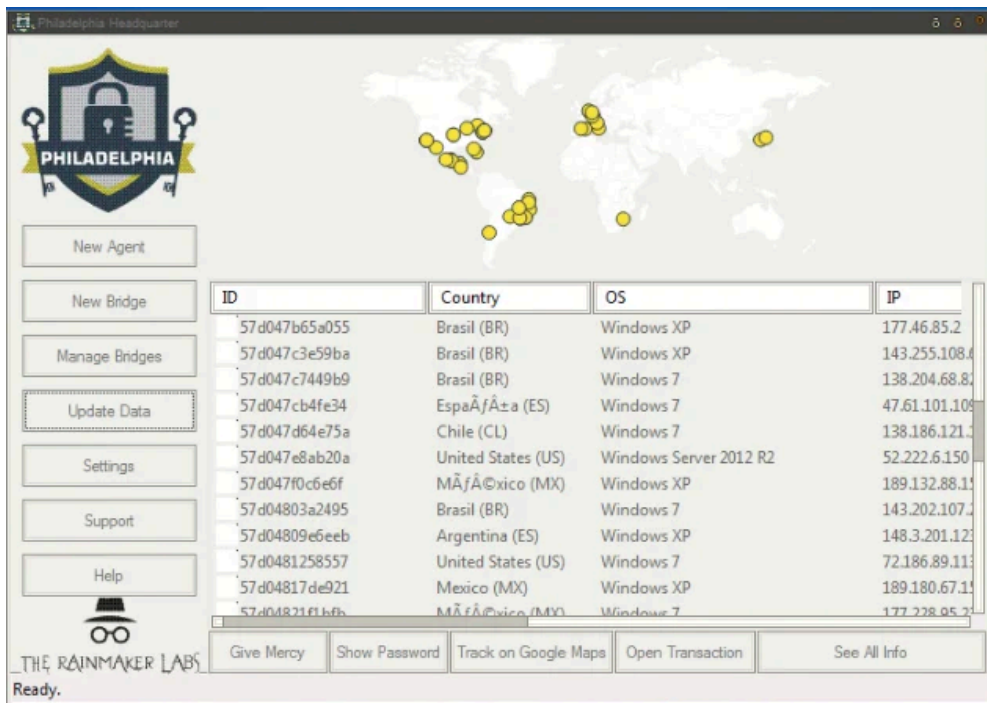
Philadelphia Headquarter

PHILADELPHIA

New Agent

New Bridge

Manage Bridges

Update Data

Settings

Support

Help

THE RAINMAKER LABS

| ID | Country | OS | IP |
|---|---|---|---|
| 57d047b65a055 | Brasil (BR) | Windows XP | 177.46.85.2 |
| 57d047c3e59ba | Brasil (BR) | Windows XP | 143.255.108.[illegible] |
| 57d047c7449b9 | Brasil (BR) | Windows 7 | 138.204.68.8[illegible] |
| 57d047cb4fe34 | EspaÃƒÂ±a (ES) | Windows 7 | 47.61.101.10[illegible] |
| 57d047d64e75a | Chile (CL) | Windows 7 | 138.186.121.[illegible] |
| 57d047e8ab20a | United States (US) | Windows Server 2012 R2 | 52.222.6.150 |
| 57d047f0c6e6f | MÃƒÂ©xico (MX) | Windows XP | 189.132.88.1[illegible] |
| 57d04803a2495 | Brasil (BR) | Windows 7 | 143.202.107.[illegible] |
| 57d04809e6eeb | Argentina (ES) | Windows XP | 148.3.201.12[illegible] |
| 57d0481258557 | United States (US) | Windows 7 | 72.186.89.11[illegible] |
| 57d04817de921 | Mexico (MX) | Windows XP | 189.180.67.1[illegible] |
| 57d04821f1bfb | MÃƒÂ©xico (MX) | Windows 7 | 177.228.95.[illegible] |

Give Mercy | Show Password | Track on Google Maps | Open Transaction | See All Info

Ready.